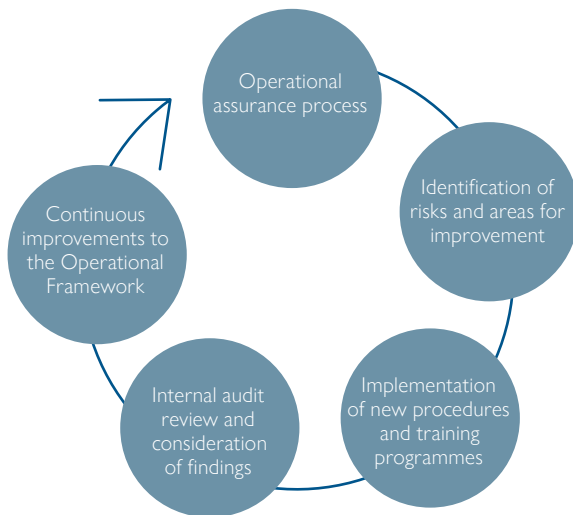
Operational assurance process

Identification of risks and areas for improvement

Implementation of new procedures and training programmes

Internal audit review and consideration of findings

Continuous improvements to the Operational Framework